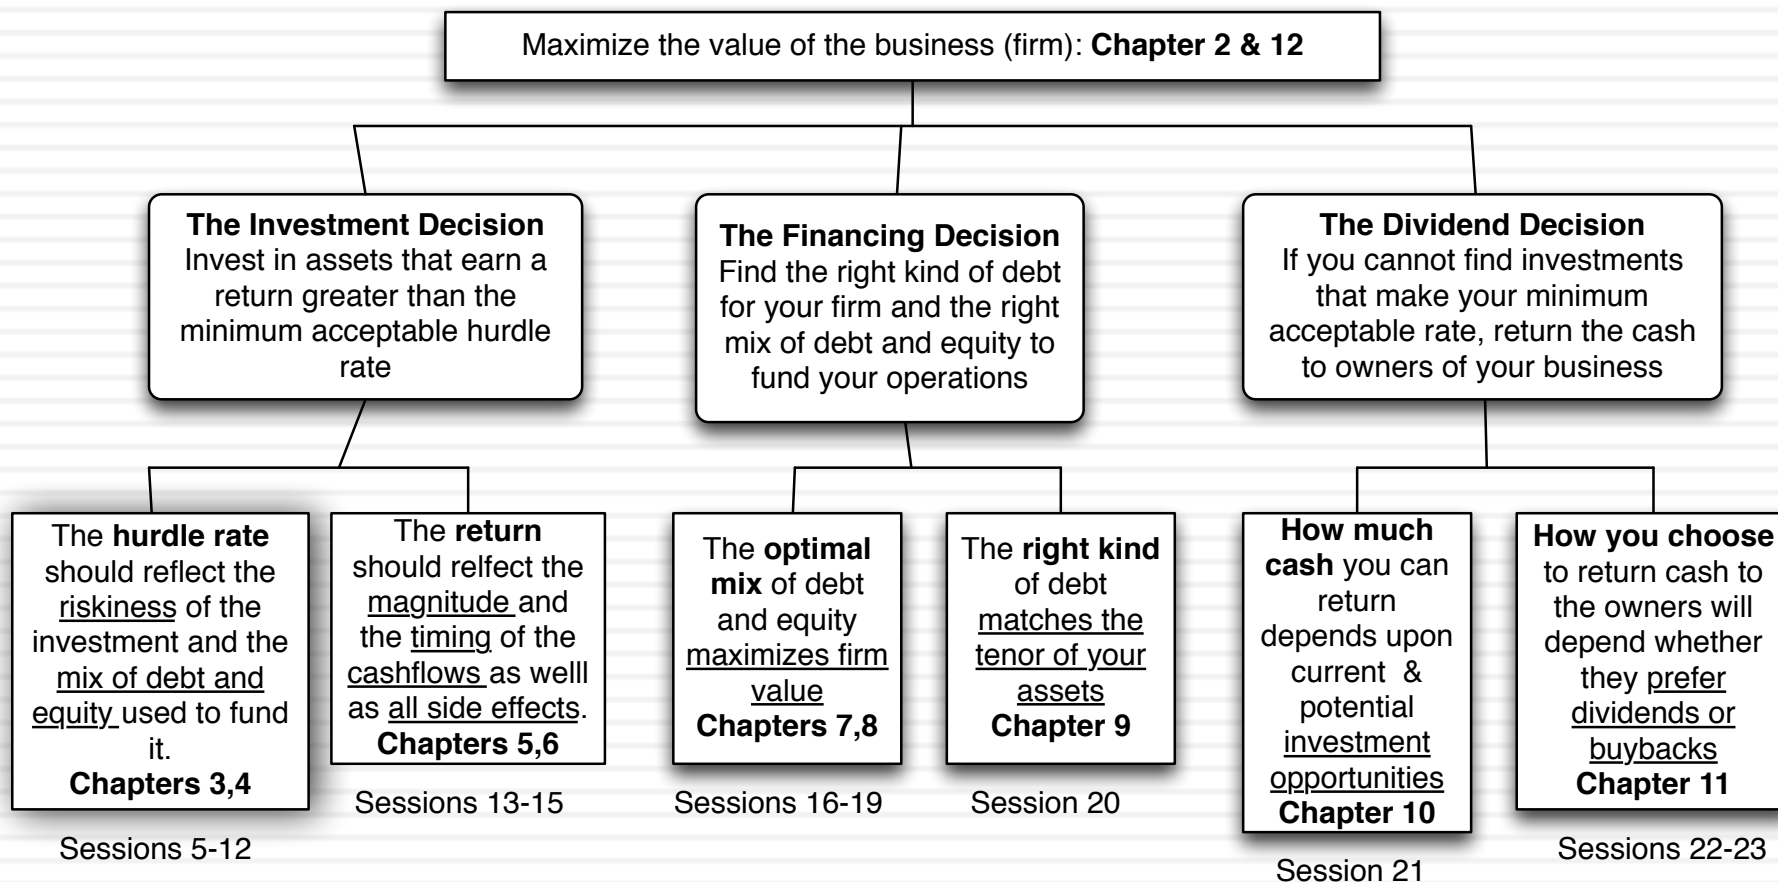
Maximize the value of the business (firm): **Chapter 2 & 12**

**The Investment Decision**
Invest in assets that earn a return greater than the minimum acceptable hurdle rate

**The Financing Decision**
Find the right kind of debt for your firm and the right mix of debt and equity to fund your operations

**The Dividend Decision**
If you cannot find investments that make your minimum acceptable rate, return the cash to owners of your business

The **hurdle rate** should reflect the riskiness of the investment and the mix of debt and equity used to fund it.
**Chapters 3,4**

Sessions 5-12

The **return** should relfect the magnitude and the timing of the cashflows as welll as all side effects.
**Chapters 5,6**

Sessions 13-15

The **optimal mix** of debt and equity maximizes firm value
**Chapters 7,8**

Sessions 16-19

The **right kind** of debt matches the tenor of your assets
**Chapter 9**

Session 20

**How much cash** you can return depends upon current & potential investment opportunities
**Chapter 10**

Session 21

**How you choose** to return cash to the owners will depend whether they prefer dividends or buybacks
**Chapter 11**

Sessions 22-23